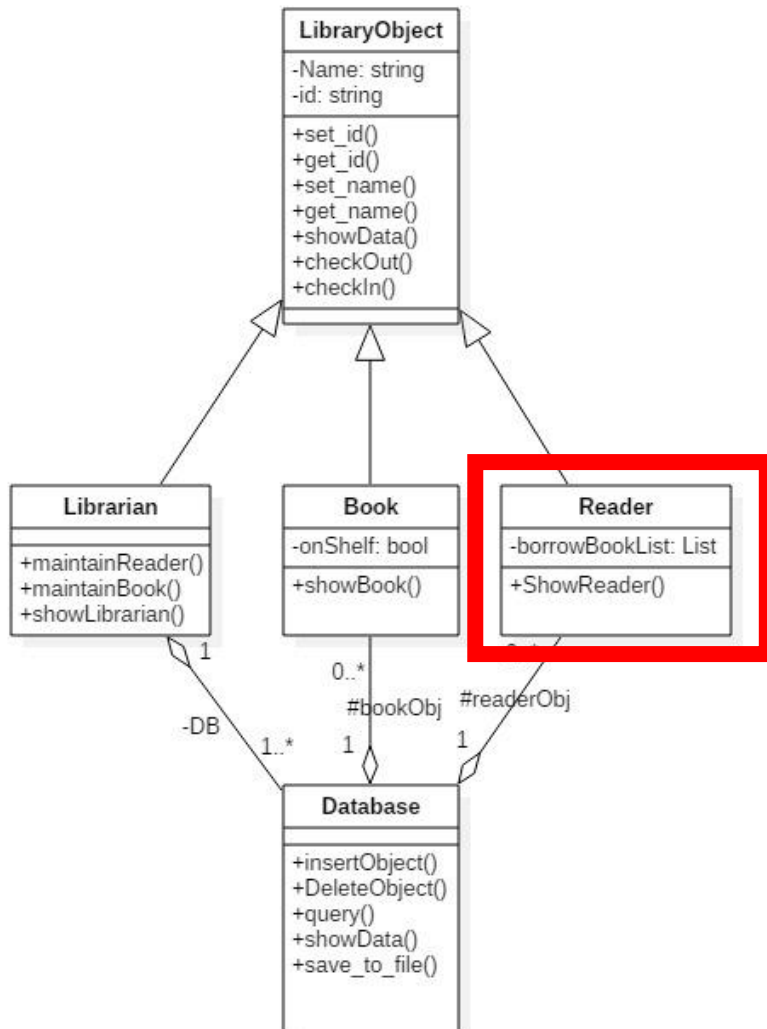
LibraryObject
-Name: string
-id: string
+set_id()
+get_id()
+set_name()
+get_name()
+showData()
+checkOut()
+checkIn()

Librarian
+maintainReader()
+maintainBook()
+showLibrarian()

Book
-onShelf: bool
+showBook()

Reader
-borrowBookList: List
+ShowReader()

1
-DB
1..*
0..*
#bookObj
1
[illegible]
#readerObj
1

Database
+insertObject()
+DeleteObject()
+query()
+showData()
+save_to_file()